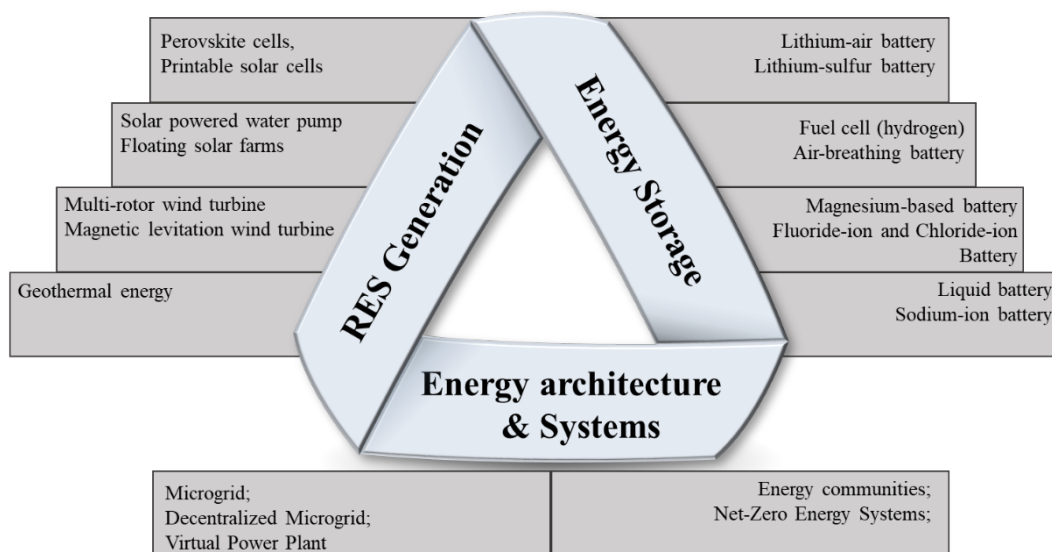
Perovskite cells,
Printable solar cells

Solar powered water pump
Floating solar farms

Multi-rotor wind turbine
Magnetic levitation wind turbine

Geothermal energy

Lithium-air battery
Lithium-sulfur battery

Fuel cell (hydrogen)
Air-breathing battery

Magnesium-based battery
Fluoride-ion and Chloride-ion Battery

Liquid battery
Sodium-ion battery

RES Generation

Energy Storage

Energy architecture & Systems

Microgrid;
Decentralized Microgrid;
Virtual Power Plant

Energy communities;
Net-Zero Energy Systems;